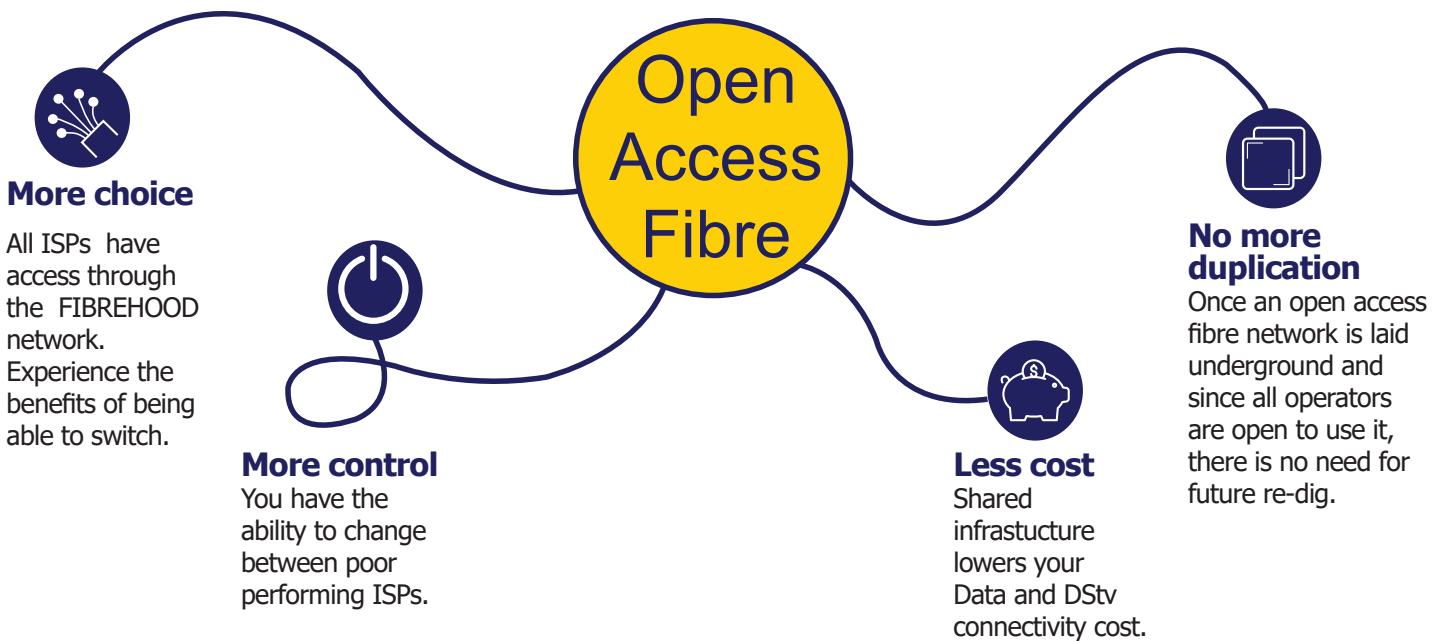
Open Access Fibre

More choice
All ISPs have access through the FIBREHOOD network. Experience the benefits of being able to switch.

More control
You have the ability to change between poor performing ISPs.

Less cost
Shared infrastucture lowers your Data and DStv connectivity cost.

No more duplication
Once an open access fibre network is laid underground and since all operators are open to use it, there is no need for future re-dig.